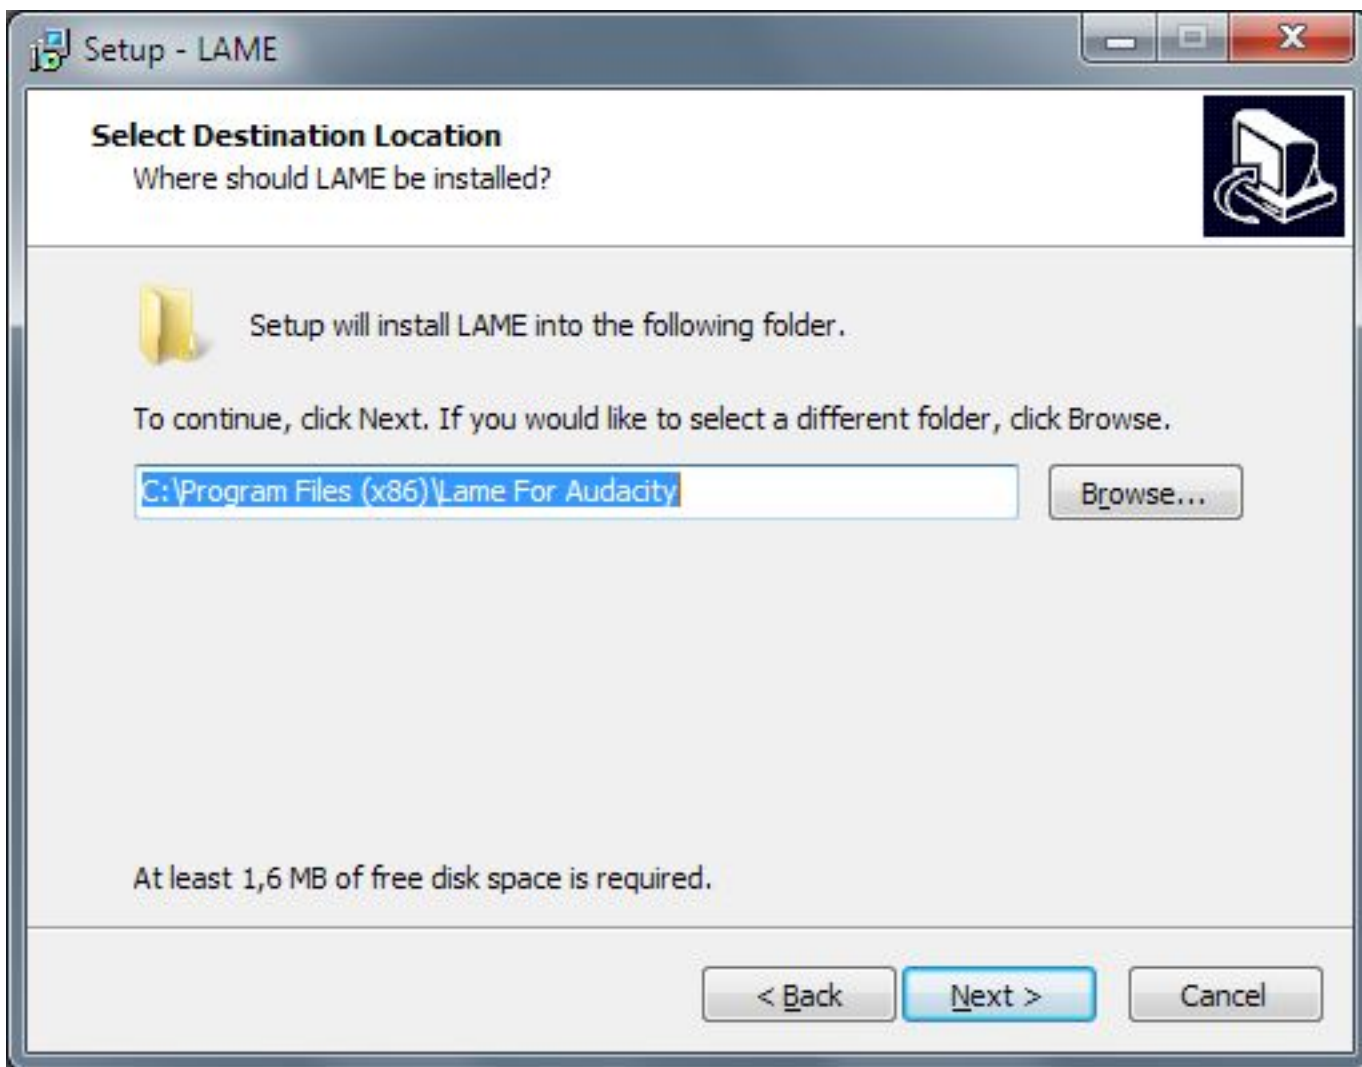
Setup - LAME

Select Destination Location
Where should LAME be installed?

Setup will install LAME into the following folder.

To continue, click Next. If you would like to select a different folder, click Browse.

C:\Program Files (x86)\Lame For Audacity

Browse...

At least 1,6 MB of free disk space is required.

< Back

Next >

Cancel